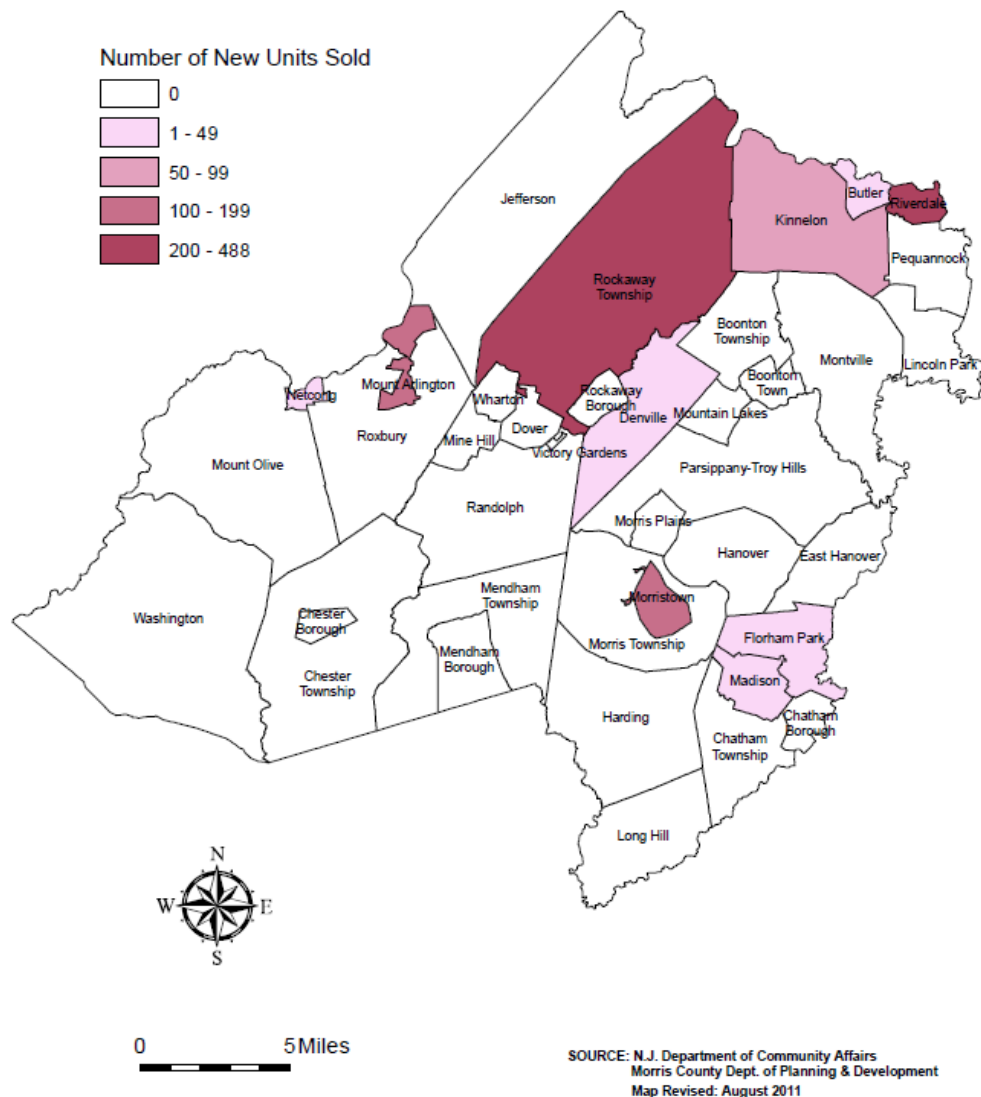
Number of New Units Sold
0
1 - 49
50 - 99
100 - 199
200 - 488

Jefferson
Rockaway Township
Kinnelon
Butler
Riverdale
Pequannock
Boonton Township
Montville
Lincoln Park
Boonton Town
Netcong
Mount Arlington
Wharton
Rockaway Borough
Denville
Mountain Lakes
Roxbury
Mine Hill
Dover
Victory Gardens
Parsippany-Troy Hills
Mount Olive
Randolph
Morris Plains
Hanover
East Hanover
Washington
Chester Borough
Mendham Township
Morristown
Florham Park
Mendham Borough
Morris Township
Chester Township
Madison
Harding
Chatham Borough
Chatham Township
Long Hill

N
W
E
S

0
5 Miles

SOURCE: N.J. Department of Community Affairs
Morris County Dept. of Planning & Development
Map Revised: August 2011